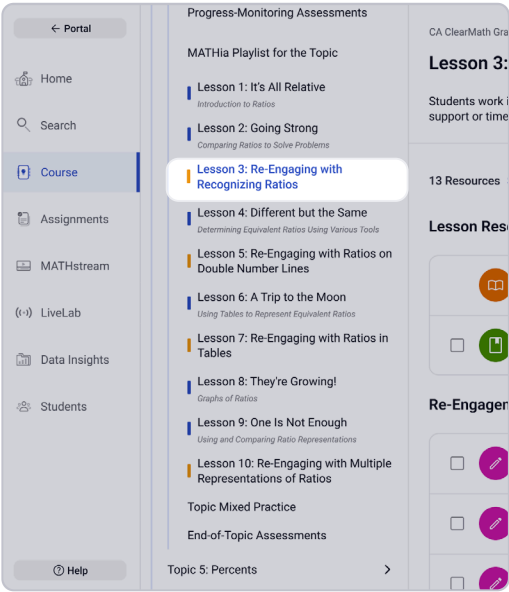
← Portal

Home

Search

Course

Assignments

MATHstream

LiveLab

Data Insights

Students

? Help

Progress-Monitoring Assessments

MATHia Playlist for the Topic

Lesson 1: It's All Relative
Introduction to Ratios

Lesson 2: Going Strong
Comparing Ratios to Solve Problems

Lesson 3: Re-Engaging with Recognizing Ratios

Lesson 4: Different but the Same
Determining Equivalent Ratios Using Various Tools

Lesson 5: Re-Engaging with Ratios on Double Number Lines

Lesson 6: A Trip to the Moon
Using Tables to Represent Equivalent Ratios

Lesson 7: Re-Engaging with Ratios in Tables

Lesson 8: They're Growing!
Graphs of Ratios

Lesson 9: One Is Not Enough
Using and Comparing Ratio Representations

Lesson 10: Re-Engaging with Multiple Representations of Ratios

Topic Mixed Practice

End-of-Topic Assessments

Topic 5: Percents

CA ClearMath Gra

Lesson 3:

Students work i support or time

13 Resources

Lesson Res

Re-Engagem